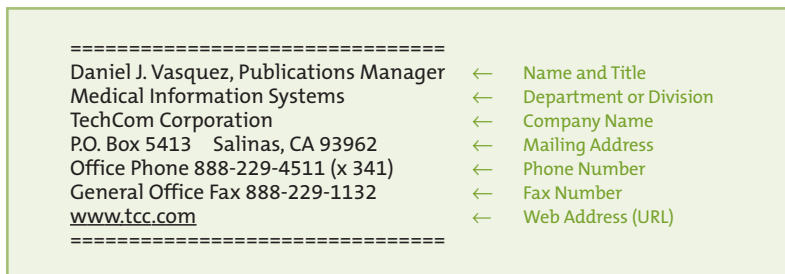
================================
Daniel J. Vasquez, Publications Manager ← Name and Title
Medical Information Systems ← Department or Division
TechCom Corporation ← Company Name
P.O. Box 5413 Salinas, CA 93962 ← Mailing Address
Office Phone 888-229-4511 (x 341) ← Phone Number
General Office Fax 888-229-1132 ← Fax Number
www.tcc.com ← Web Address (URL)
================================